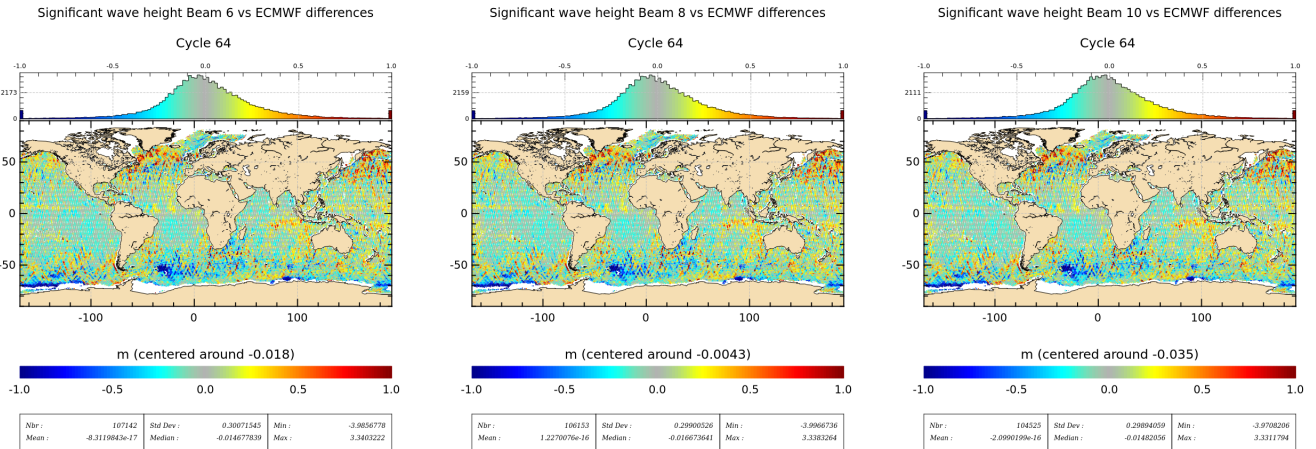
Significant wave height Beam 6 vs ECMWF differences

Cycle 64

-1.0 -0.5 0.0 0.5 1.0

2173

0

50

0

-50

-100 0 100

m (centered around -0.018)

-1.0 -0.5 0.0 0.5 1.0

| Nbr : 107142 | Std Dev : 0.30071545 | Min : -3.9856778 |
|---|---|---|
| Mean : -8.3119843e-17 | Median : -0.014677839 | Max : 3.3403222 |

Significant wave height Beam 8 vs ECMWF differences

Cycle 64

-1.0 -0.5 0.0 0.5 1.0

2159

0

50

0

-50

-100 0 100

m (centered around -0.0043)

-1.0 -0.5 0.0 0.5 1.0

| Nbr : 106153 | Std Dev : 0.29900526 | Min : -3.9966736 |
|---|---|---|
| Mean : 1.2270076e-16 | Median : -0.016673641 | Max : 3.3383264 |

Significant wave height Beam 10 vs ECMWF differences

Cycle 64

-1.0 -0.5 0.0 0.5 1.0

2111

0

50

0

-50

-100 0 100

m (centered around -0.035)

-1.0 -0.5 0.0 0.5 1.0

| Nbr : 104525 | Std Dev : 0.29894059 | Min : -3.9708206 |
|---|---|---|
| Mean : -2.0990199e-16 | Median : -0.01482056 | Max : 3.3311794 |